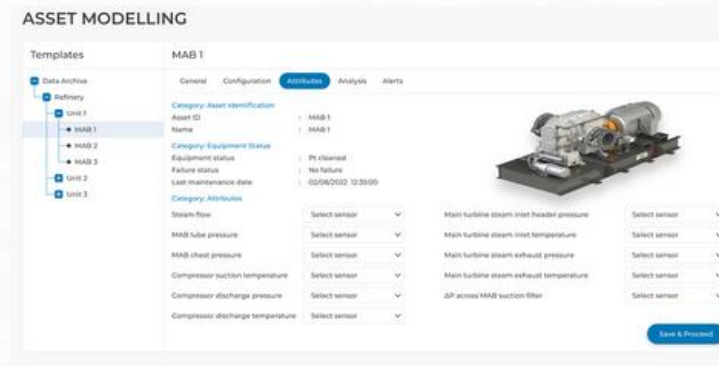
ASSET MODELLING

Templates

Data Archive
Refinery
Unit 1
MAB 1
MAB 2
MAB 3
Unit 2
Unit 3

MAB 1

General Configuration Attributes Analysis Alerts

Category: Asset Identification
Asset ID : MAB 1
Name : MAB 1

Category: Equipment Status
Equipment status : Pt cleaned
Failure status : No failure
Last maintenance date : 02/08/2022 12:35:00

Category: Attributes

| | | | |
|---|---|---|---|
| Steam flow | Select sensor | Main turbine steam inlet header pressure | Select sensor |
| MAB lube pressure | Select sensor | Main turbine steam inlet temperature | Select sensor |
| MAB chest pressure | Select sensor | Main turbine steam exhaust pressure | Select sensor |
| Compressor suction temperature | Select sensor | Main turbine steam exhaust temperature | Select sensor |
| Compressor discharge pressure | Select sensor | ΔP across MAB suction filter | Select sensor |
| Compressor discharge temperature | Select sensor | | |

Save & Proceed